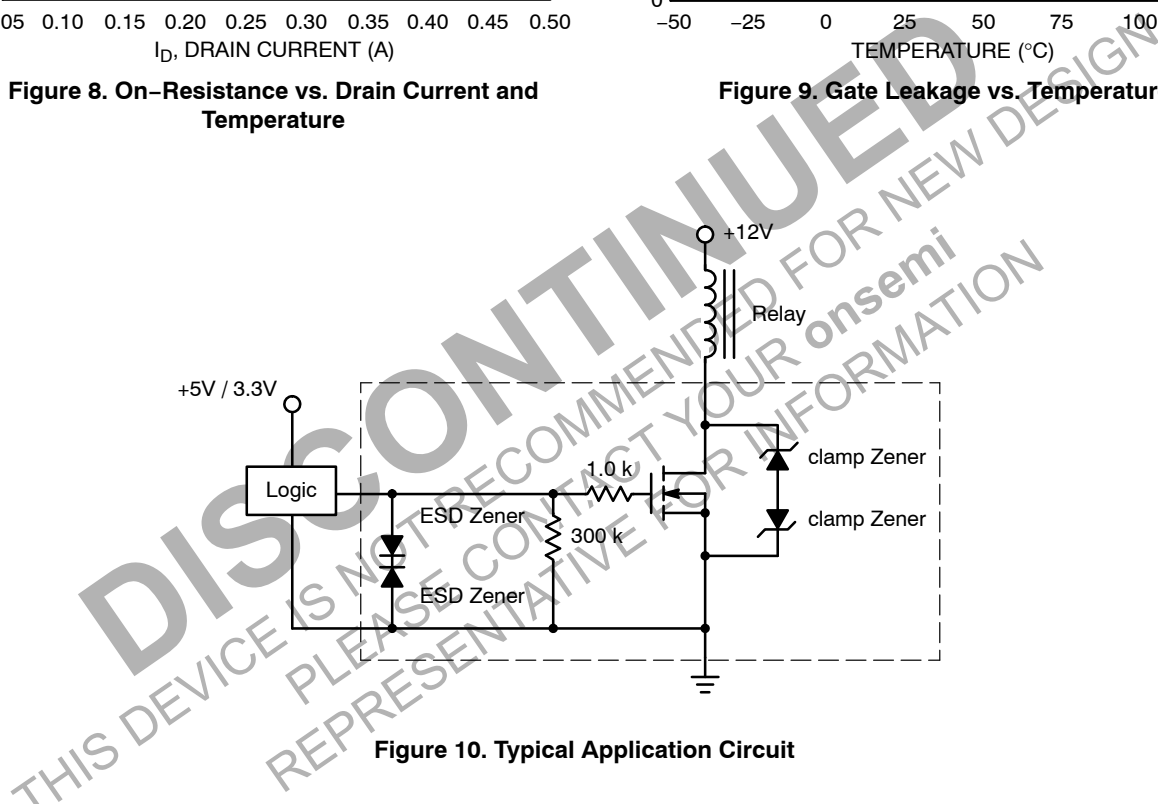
05 0.10 0.15 0.20 0.25 0.30 0.35 0.40 0.45 0.50
$I_D$, DRAIN CURRENT (A)

Figure 8. On−Resistance vs. Drain Current and Temperature

0
−50 −25 0 25 50 75 100
TEMPERATURE (°C)

Figure 9. Gate Leakage vs. Temperatur

DISCONTINUED
THIS DEVICE IS NOT RECOMMENDED FOR NEW DESIGN
PLEASE CONTACT YOUR onsemi
REPRESENTATIVE FOR INFORMATION

+12V
Relay
+5V / 3.3V
Logic
1.0 k
clamp Zener
clamp Zener
ESD Zener
300 k
ESD Zener

Figure 10. Typical Application Circuit